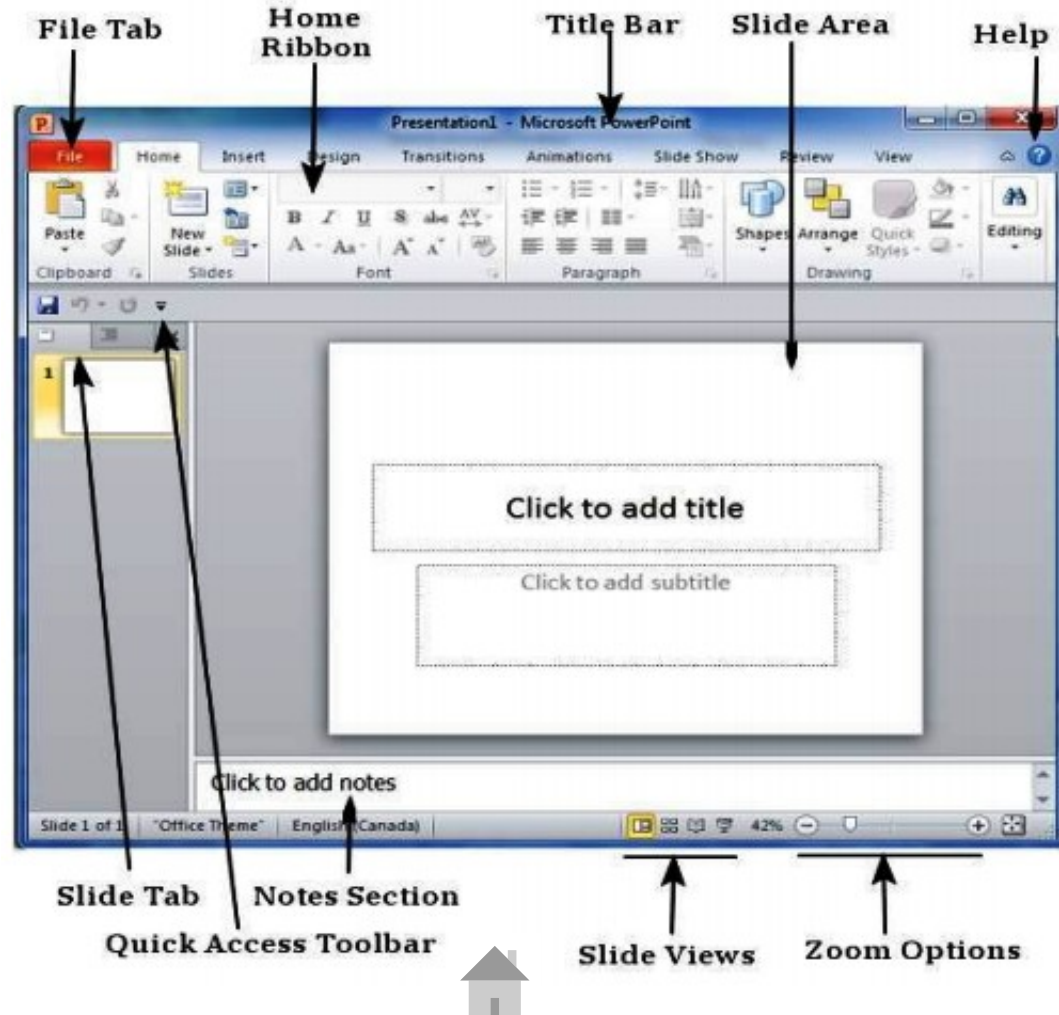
File Tab

Home Ribbon

Title Bar

Slide Area

Help

Presentation1 - Microsoft PowerPoint

File
Home
Insert
Design
Transitions
Animations
Slide Show
Review
View

Paste
New Slide
B I U S abc
Shapes
Arrange
Quick Styles
Editing

Clipboard
Slides
Font
Paragraph
Drawing

1

Click to add title

Click to add subtitle

Click to add notes

Slide 1 of 1
"Office Theme"
English (Canada)
42%

Slide Tab

Notes Section

Quick Access Toolbar

Slide Views

Zoom Options